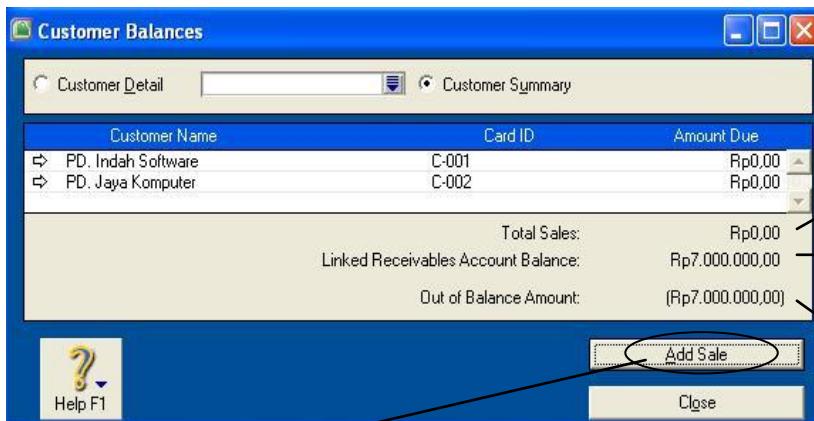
Customer Balances

Customer Detail

Customer Summary

| Customer Name | Card ID | Amount Due |
|---|---|---|
| PD. Indah Software | C-001 | Rp0,00 |
| PD. Jaya Komputer | C-002 | Rp0,00 |

Total Sales: Rp0,00

Linked Receivables Account Balance: Rp7.000.000,00

Out of Balance Amount: (Rp7.000.000,00)

Add Sale

Help F1

Close